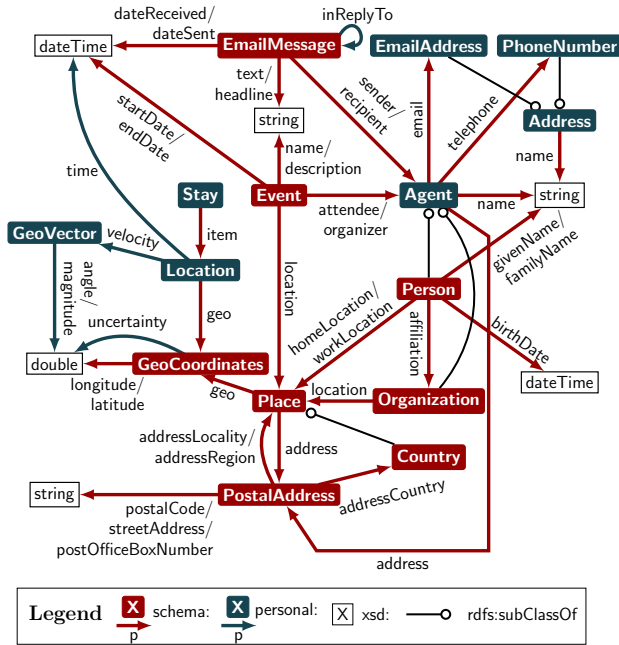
dateReceived/
dateSent

inReplyTo

dateTime

EmailMessage

EmailAddress

PhoneNumber

text/
headline

sender/
recipient

email

telephone

Address

string

startDate/
endDate

name/
description

name

time

Stay

Event

Agent

name

string

GeoVector

velocity

item

attendee/
organizer

givenName/
familyName

Location

location

angle/
magnitude

Person

geo

homeLocation/
workLocation

uncertainty

affiliation

birthDate

double

GeoCoordinates

dateTime

longitude/
latitude

geo

location

Place

Organization

addressLocality/
addressRegion

address

Country

string

PostalAddress

addressCountry

postalCode/
streetAddress/
postOfficeBoxNumber

address

Legend

X schema:

p

X personal:

p

X xsd:

rdfs:subClassOf